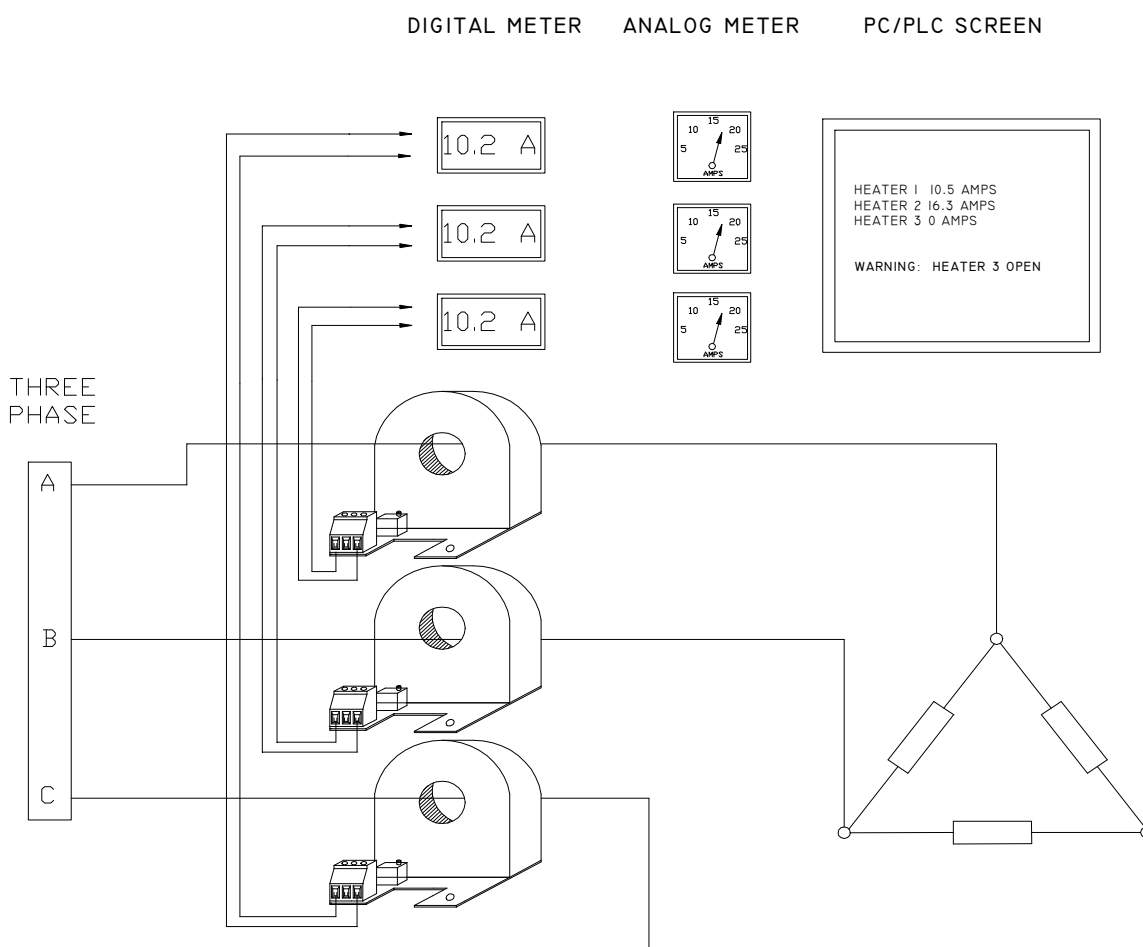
DIGITAL METER ANALOG METER PC/PLC SCREEN

10.2 A

10.2 A

10.2 A

15
10 20
5 25
AMPS

15
10 20
5 25
AMPS

15
10 20
5 25
AMPS

HEATER 1 10.5 AMPS
HEATER 2 16.3 AMPS
HEATER 3 0 AMPS

WARNING: HEATER 3 OPEN

THREE PHASE

A

B

C